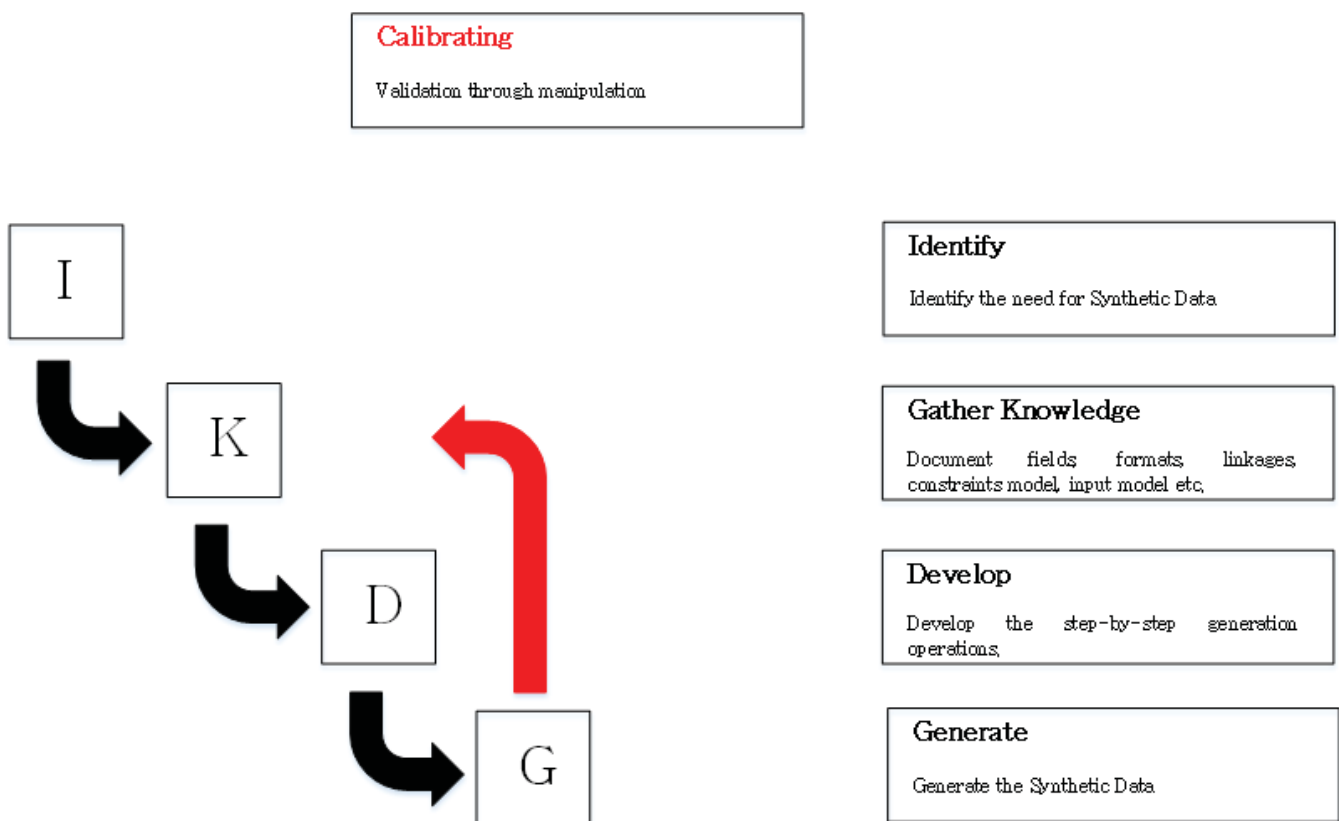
Calibrating

Validation through manipulation

I

K

D

G

Identify

Identify the need for Synthetic Data

Gather Knowledge

Document fields, formats, linkages, constraints model, input model etc,

Develop

Develop the step-by-step generation operations,

Generate

Generate the Synthetic Data